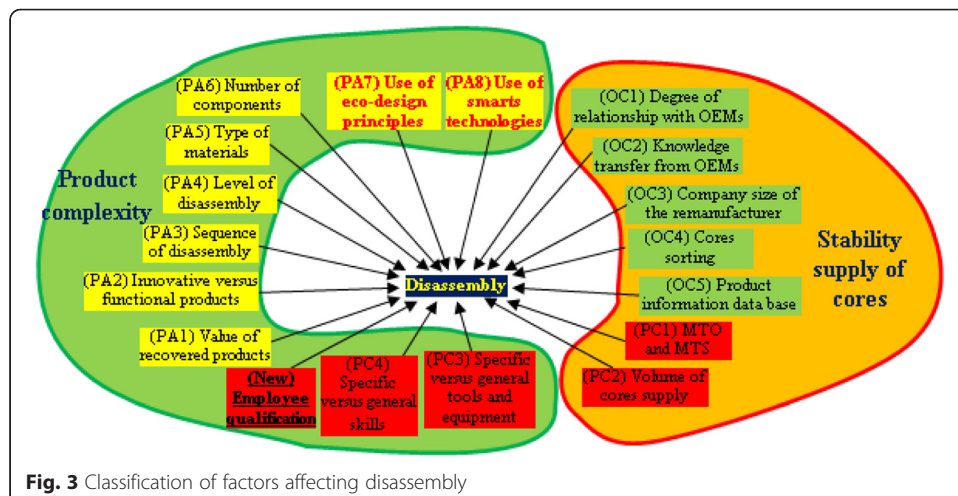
Product complexity

(PA6) Number of components

(PA7) Use of eco-design principles

(PA8) Use of smarts technologies

(PA5) Type of materials

(PA4) Level of disassembly

(PA3) Sequence of disassembly

(PA2) Innovative versus functional products

(PA1) Value of recovered products

(New) Employee qualification

(PC4) Specific versus general skills

(PC3) Specific versus general tools and equipment

Disassembly

(OC1) Degree of relationship with OEMs

(OC2) Knowledge transfer from OEMs

(OC3) Company size of the remanufacturer

(OC4) Cores sorting

(OC5) Product information data base

(PC1) MTO and MTS

(PC2) Volume of cores supply

Stability supply of cores

Fig. 3 Classification of factors affecting disassembly